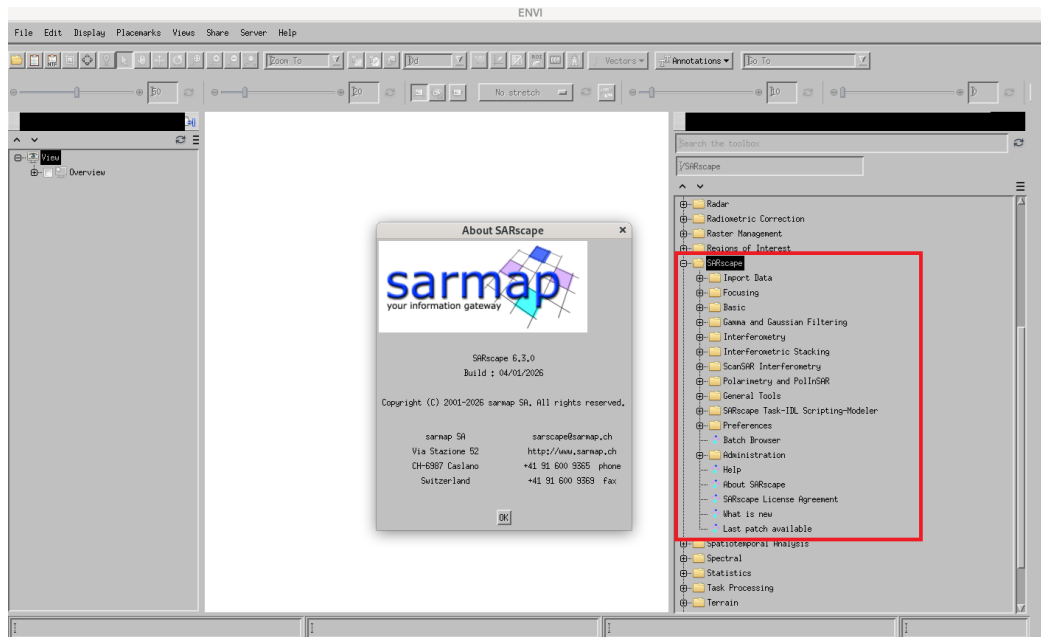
ENVI

File Edit Display Placemarks Views Share Server Help

Zoom To

Go To

Vectors

Annotations

50

20

No stretch

10

0

View
Overview

Search the toolbox

/SARscape

Radar
Radiometric Correction
Raster Management
Regions of Interest
SARscape
Import Data
Focusing
Basic
Gamma and Gaussian Filtering
Interferometry
Interferometric Stacking
ScanSAR Interferometry
Polarimetry and PolInSAR
General Tools
SARscape Task-IDL Scripting-Modeler
Preferences
Batch Browser
Administration
Help
About SARscape
SARscape License Agreement
What is new
Last patch available
Spatiotemporal Analysis
Spectral
Statistics
Task Processing
Terrain

About SARscape

sarmap
your information gateway

SARscape 6.3.0
Build : 04/01/2026

Copyright (C) 2001-2026 sarmap SA. All rights reserved.

| sarmap SA | sarscape@sarmap.ch |
|---|---|
| Via Stazione 52 | http://www.sarmap.ch |
| CH-6987 Caslano | +41 91 600 9365 phone |
| Switzerland | +41 91 600 9369 fax |

OK